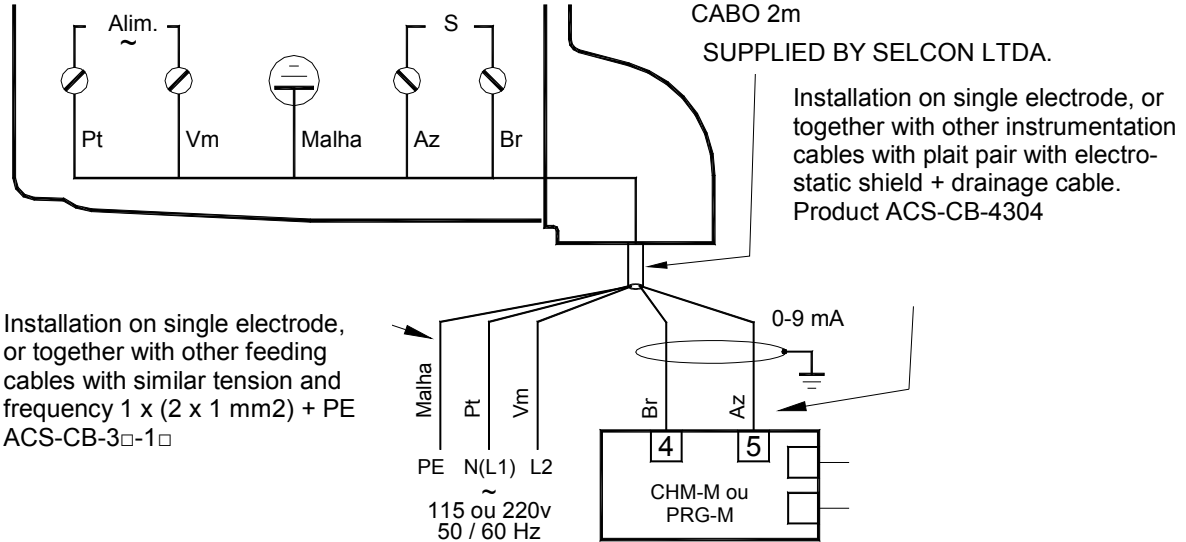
Alim.
~
S
Pt
Vm
Malha
Az
Br

CABO 2m
SUPPLIED BY SELCON LTDA.

Installation on single electrode, or together with other instrumentation cables with plait pair with electrostatic shield + drainage cable. Product ACS-CB-4304

Installation on single electrode, or together with other feeding cables with similar tension and frequency 1 x (2 x 1 mm2) + PE ACS-CB-3□-1□

Malha
Pt
Vm
Br
Az
0-9 mA

PE
N(L1)
L2
~
115 ou 220v
50 / 60 Hz

4
5
CHM-M ou PRG-M